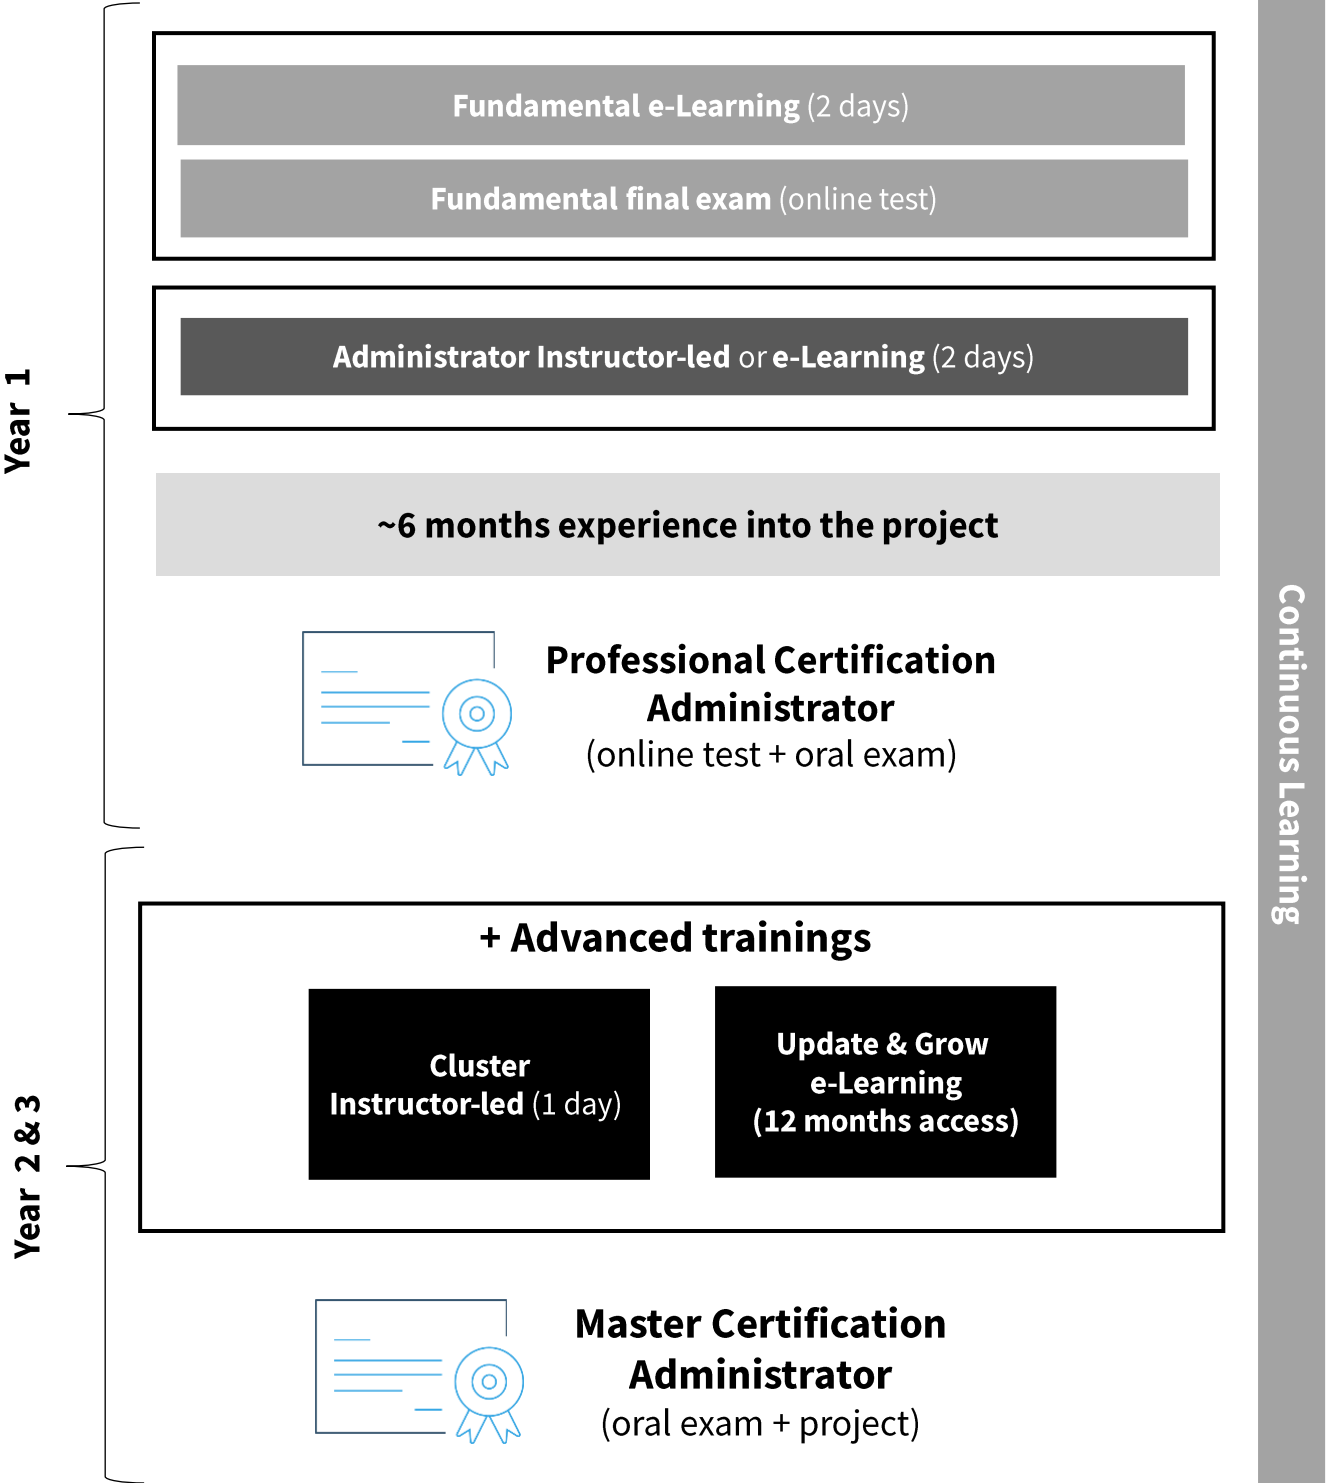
Year 1

Fundamental e-Learning (2 days)

Fundamental final exam (online test)

Administrator Instructor-led or e-Learning (2 days)

~6 months experience into the project

Professional Certification Administrator (online test + oral exam)

Year 2 & 3

+ Advanced trainings

Cluster Instructor-led (1 day)

Update & Grow e-Learning (12 months access)

Master Certification Administrator (oral exam + project)

Continuous Learning